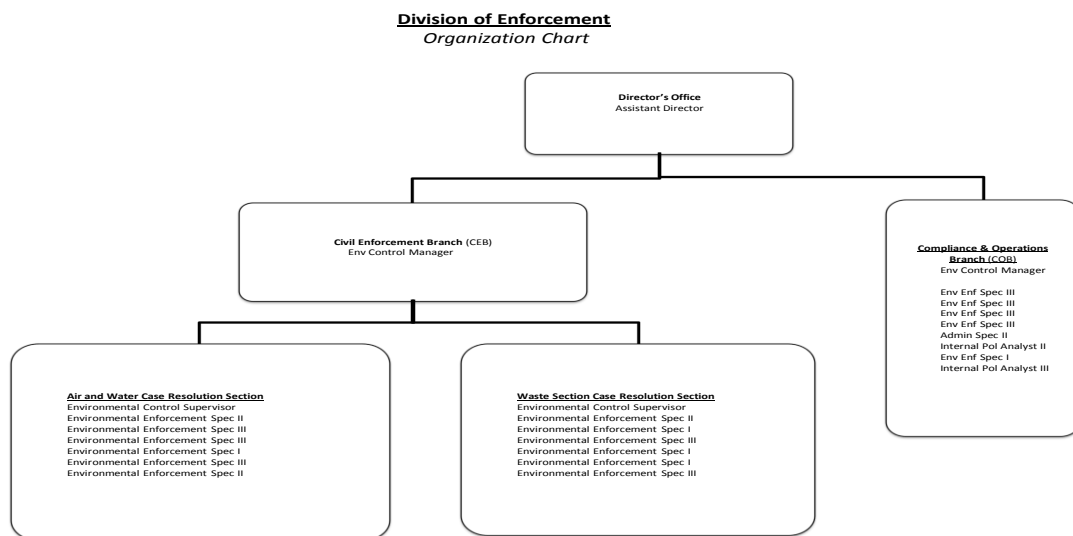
Division of Enforcement
Organization Chart

Director's Office
Assistant Director

Civil Enforcement Branch (CEB)
Env Control Manager

Compliance & Operations Branch (COB)
Env Control Manager

Env Enf Spec III
Env Enf Spec III
Env Enf Spec III
Env Enf Spec III
Admin Spec II
Internal Pol Analyst II
Env Enf Spec I
Internal Pol Analyst III

Air and Water Case Resolution Section
Environmental Control Supervisor
Environmental Enforcement Spec II
Environmental Enforcement Spec III
Environmental Enforcement Spec III
Environmental Enforcement Spec I
Environmental Enforcement Spec III
Environmental Enforcement Spec II

Waste Section Case Resolution Section
Environmental Control Supervisor
Environmental Enforcement Spec II
Environmental Enforcement Spec I
Environmental Enforcement Spec III
Environmental Enforcement Spec I
Environmental Enforcement Spec I
Environmental Enforcement Spec III